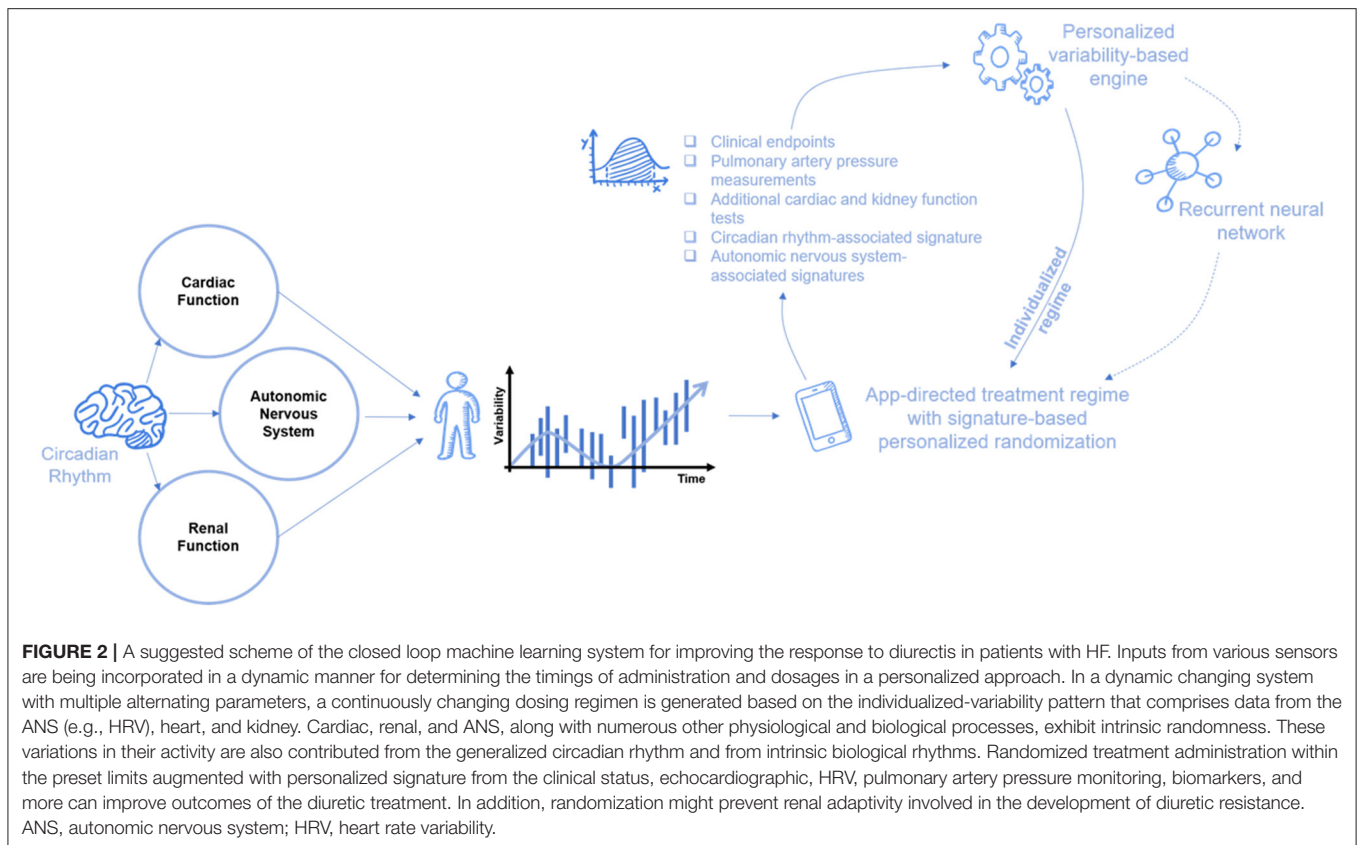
Personalized variability-based engine

Clinical endpoints
Pulmonary artery pressure measurements
Additional cardiac and kidney function tests
Circadian rhythm-associated signature
Autonomic nervous system-associated signatures

y
x

Recurrent neural network

Individualized regime

Cardiac Function

Autonomic Nervous System

Renal Function

Circadian Rhythm

Variability

Time

App-directed treatment regime with signature-based personalized randomization

**FIGURE 2 |** A suggested scheme of the closed loop machine learning system for improving the response to diurectis in patients with HF. Inputs from various sensors are being incorporated in a dynamic manner for determining the timings of administration and dosages in a personalized approach. In a dynamic changing system with multiple alternating parameters, a continuously changing dosing regimen is generated based on the individualized-variability pattern that comprises data from the ANS (e.g., HRV), heart, and kidney. Cardiac, renal, and ANS, along with numerous other physiological and biological processes, exhibit intrinsic randomness. These variations in their activity are also contributed from the generalized circadian rhythm and from intrinsic biological rhythms. Randomized treatment administration within the preset limits augmented with personalized signature from the clinical status, echocardiographic, HRV, pulmonary artery pressure monitoring, biomarkers, and more can improve outcomes of the diuretic treatment. In addition, randomization might prevent renal adaptivity involved in the development of diuretic resistance. ANS, autonomic nervous system; HRV, heart rate variability.